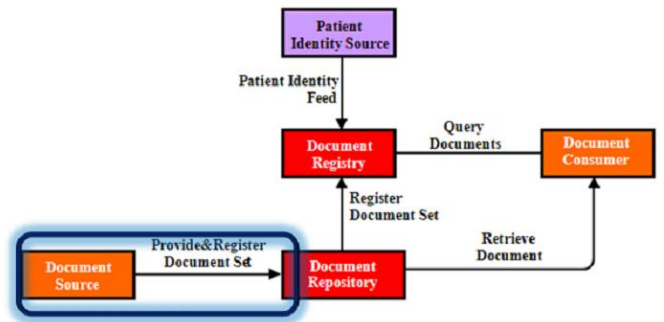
Patient Identity Source

Patient Identity Feed

Document Registry

Query Documents

Document Consumer

Register Document Set

Provide&Register Document Set

Document Source

Document Repository

Retrieve Document